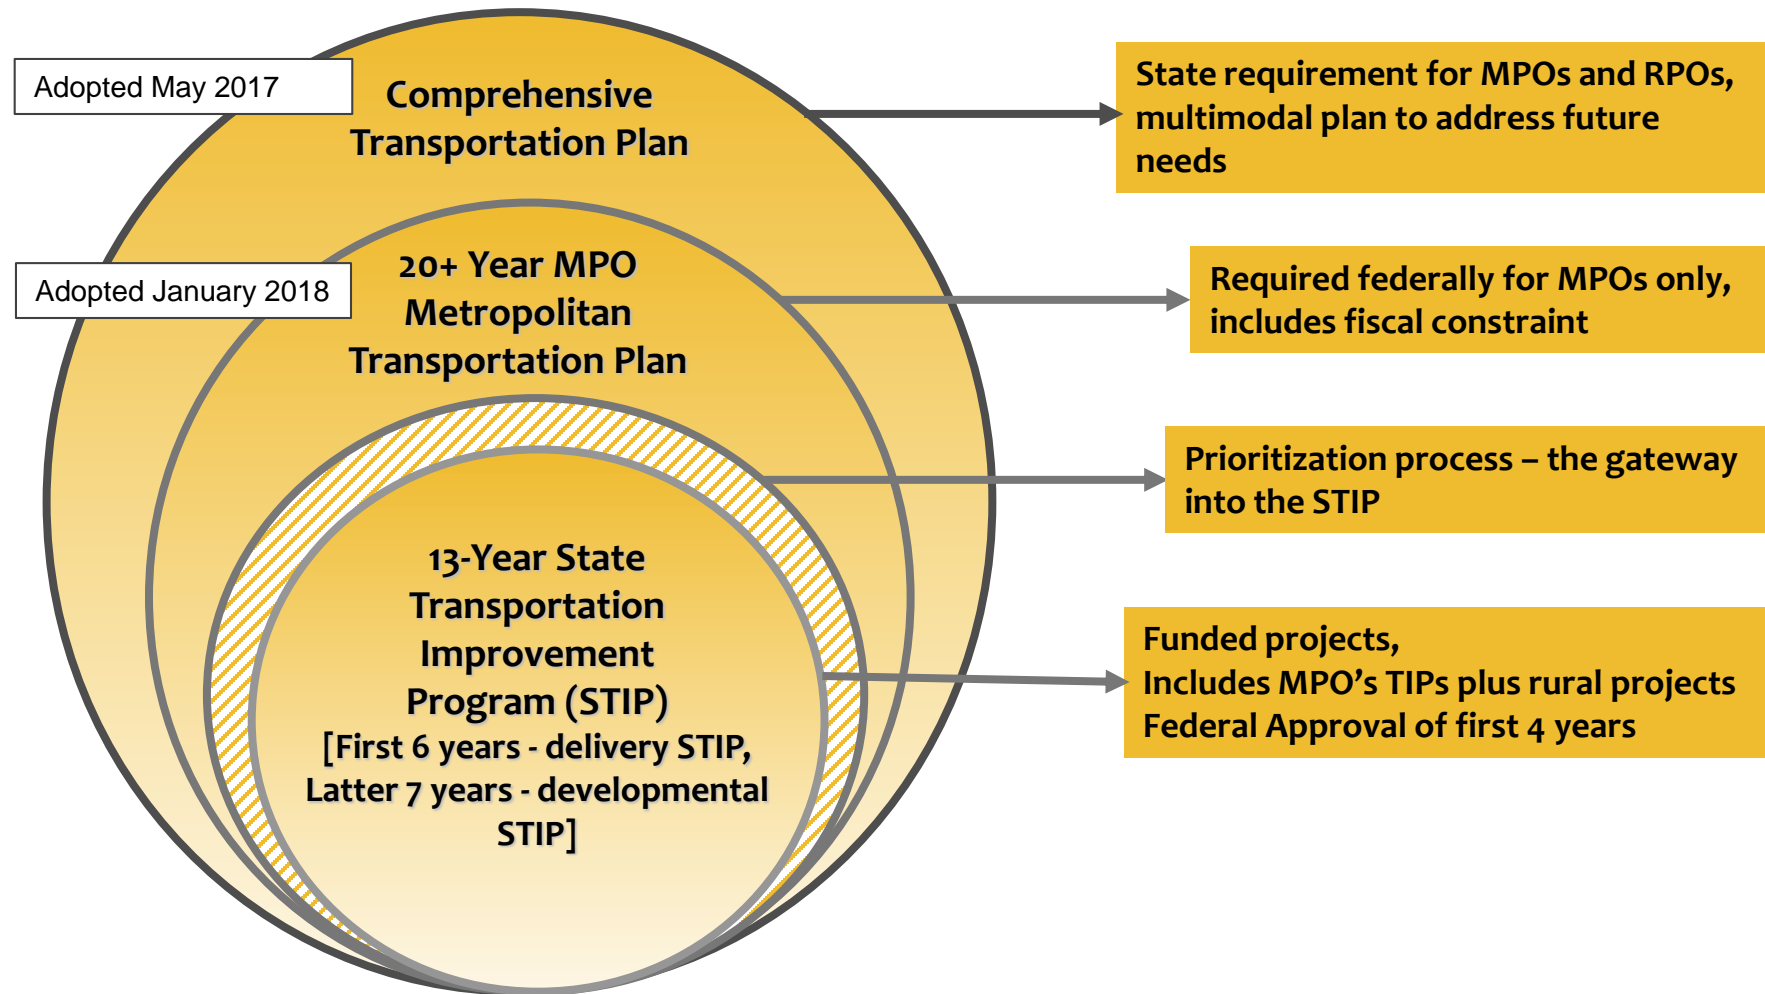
Adopted May 2017

Comprehensive Transportation Plan

State requirement for MPOs and RPOs, multimodal plan to address future needs

Adopted January 2018

20+ Year MPO Metropolitan Transportation Plan

Required federally for MPOs only, includes fiscal constraint

Prioritization process – the gateway into the STIP

13-Year State Transportation Improvement Program (STIP) [First 6 years - delivery STIP, Latter 7 years - developmental STIP]

Funded projects,
Includes MPO's TIPs plus rural projects
Federal Approval of first 4 years